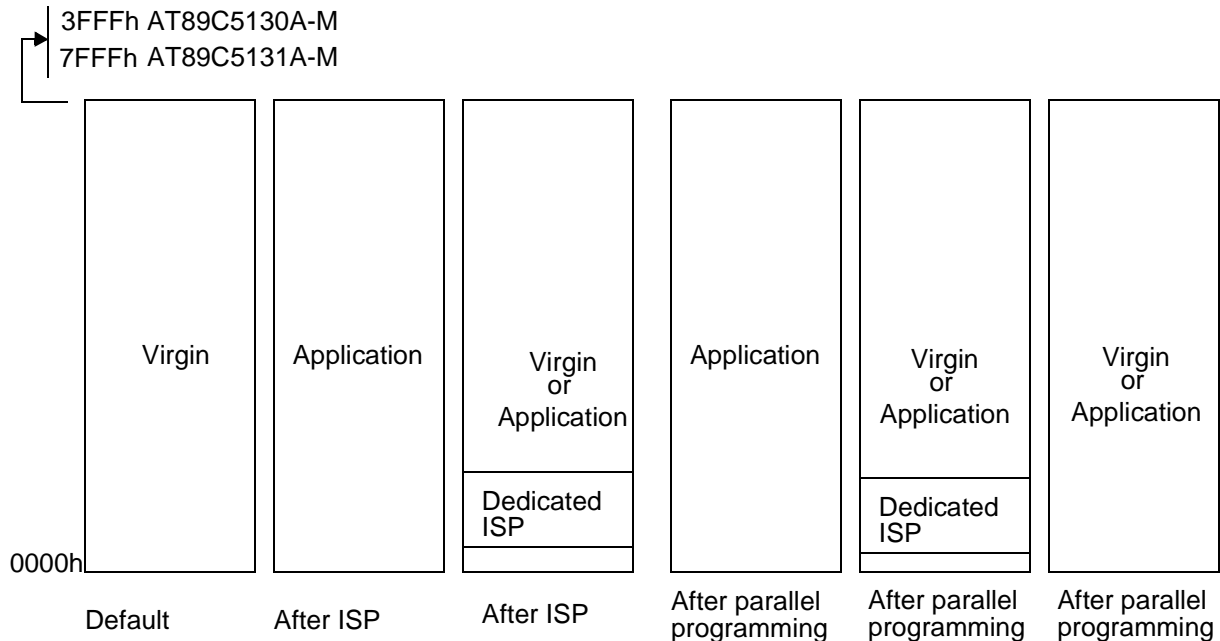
3FFFh AT89C5130A-M
7FFFh AT89C5131A-M

0000h

Virgin

Application

Virgin
or
Application

Dedicated
ISP

Application

Virgin
or
Application

Dedicated
ISP

Virgin
or
Application

Default

After ISP

After ISP

After parallel programming

After parallel programming

After parallel programming